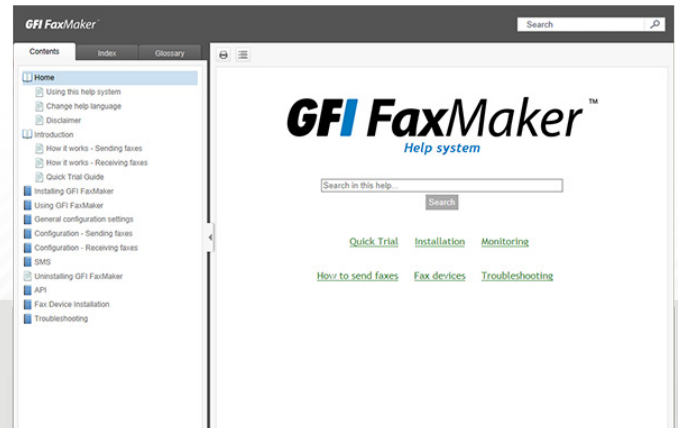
GFI FaxMaker

Search

Contents | Index | Glossary

Home
Using this help system
Change help language
Disclaimer
Introduction
How it works - Sending faxes
How it works - Receiving faxes
Quick Trial Guide
Installing GFI FaxMaker
Using GFI FaxMaker
General configuration settings
Configuration - Sending faxes
Configuration - Receiving faxes
SMS
Uninstalling GFI FaxMaker
API
Fax Device Installation
Troubleshooting

GFI FaxMaker™
Help system

Search in this help...
Search

Quick Trial Installation Monitoring

How to send faxes Fax devices Troubleshooting